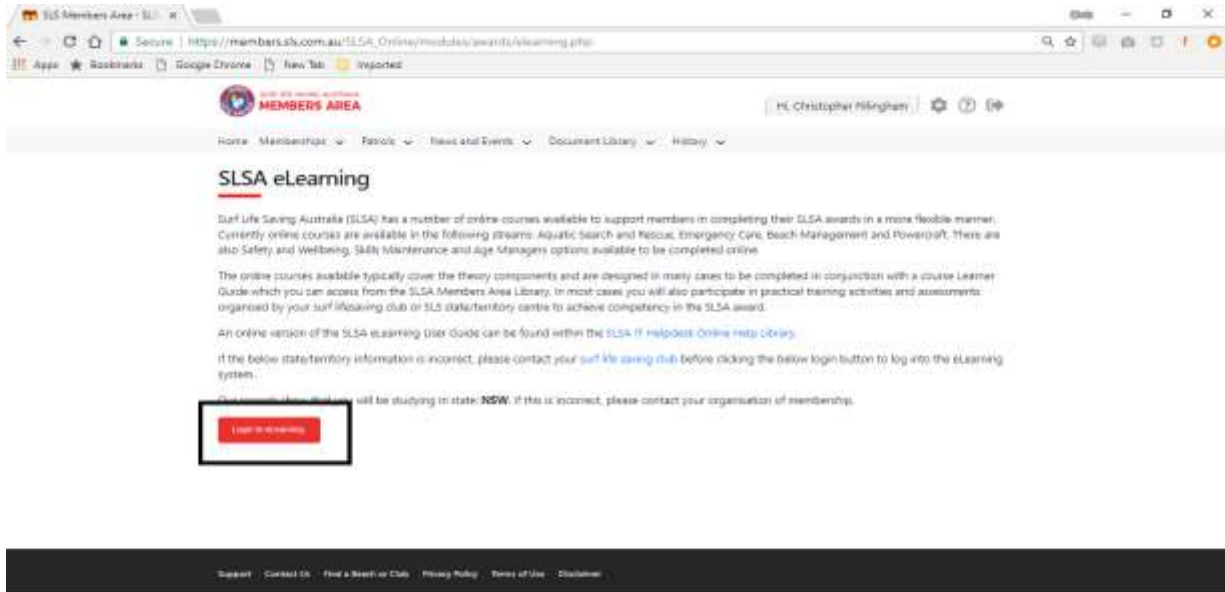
SLS Members Area - SL ×

Secure | https://members.sls.com.au/SLSA_Online/modules/awards/elearning.php

Apps Bookmarks Google Chrome New Tab Imported

SURF LIFE SAVING AUSTRALIA MEMBERS AREA

Hi, Christopher Pilingham

Home Memberships Patrols News and Events Document Library History

SLSA eLearning

Surf Life Saving Australia (SLSA) has a number of online courses available to support members in completing their SLSA awards in a more flexible manner. Currently online courses are available in the following streams: Aquatic Search and Rescue, Emergency Care, Beach Management and Powercraft. There are also Safety and Wellbeing, Skills Maintenance and Age Managers options available to be completed online.

The online courses available typically cover the theory components and are designed in many cases to be completed in conjunction with a course Learner Guide which you can access from the SLSA Members Area Library. In most cases you will also participate in practical training activities and assessments organised by your surf lifesaving club or SLS state/territory centre to achieve competency in the SLSA award.

An online version of the SLSA eLearning User Guide can be found within the SLSA IT Helpdesk Online Help Library.

If the below state/territory information is incorrect, please contact your surf life saving club before clicking the below login button to log into the eLearning system.

Our records show that you will be studying in state: NSW. If this is incorrect, please contact your organisation of membership.

Login to eLearning

Support Contact Us Find a Beach or Club Privacy Policy Terms of Use Disclaimer